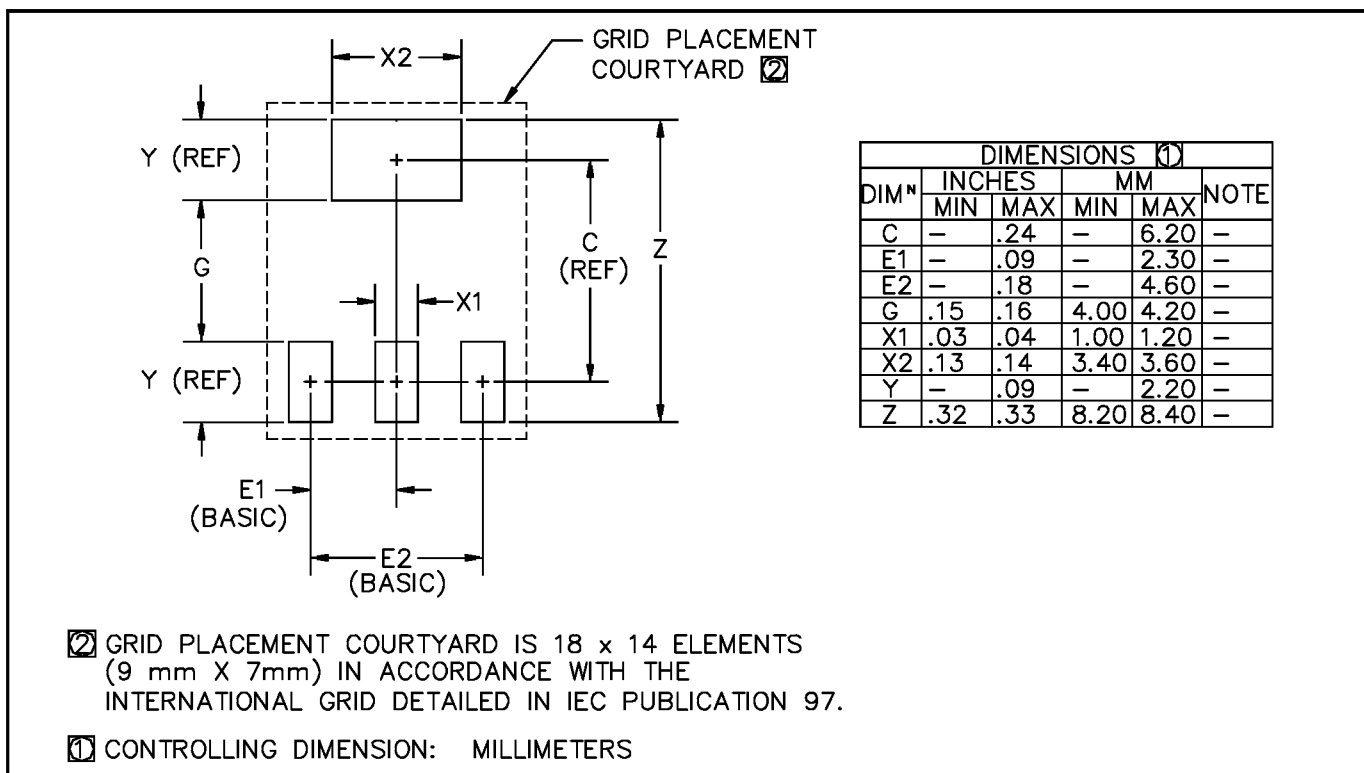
GRID PLACEMENT COURTYARD 2

X2

Y (REF)

G

C (REF)

Z

X1

Y (REF)

E1 (BASIC)

E2 (BASIC)

<table>
<tr><td colspan="6">DIMENSIONS 1</td></tr>
<tr><td rowspan="2">DIMᴺ</td><td colspan="2">INCHES</td><td colspan="2">MM</td><td rowspan="2">NOTE</td></tr>
<tr><td>MIN</td><td>MAX</td><td>MIN</td><td>MAX</td></tr>
<tr><td>C</td><td>–</td><td>.24</td><td>–</td><td>6.20</td><td>–</td></tr>
<tr><td>E1</td><td>–</td><td>.09</td><td>–</td><td>2.30</td><td>–</td></tr>
<tr><td>E2</td><td>–</td><td>.18</td><td>–</td><td>4.60</td><td>–</td></tr>
<tr><td>G</td><td>.15</td><td>.16</td><td>4.00</td><td>4.20</td><td>–</td></tr>
<tr><td>X1</td><td>.03</td><td>.04</td><td>1.00</td><td>1.20</td><td>–</td></tr>
<tr><td>X2</td><td>.13</td><td>.14</td><td>3.40</td><td>3.60</td><td>–</td></tr>
<tr><td>Y</td><td>–</td><td>.09</td><td>–</td><td>2.20</td><td>–</td></tr>
<tr><td>Z</td><td>.32</td><td>.33</td><td>8.20</td><td>8.40</td><td>–</td></tr>
</table>

2 GRID PLACEMENT COURTYARD IS 18 x 14 ELEMENTS (9 mm X 7mm) IN ACCORDANCE WITH THE INTERNATIONAL GRID DETAILED IN IEC PUBLICATION 97.

1 CONTROLLING DIMENSION: MILLIMETERS